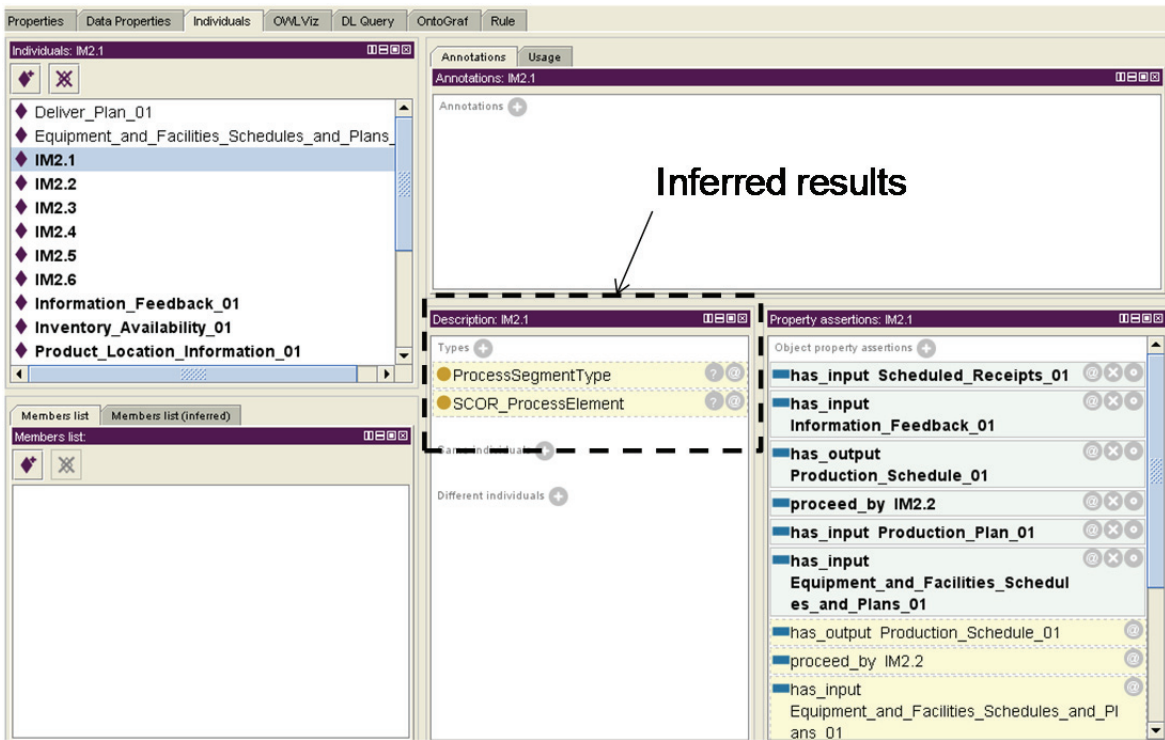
Properties | Data Properties | Individuals | OWLViz | DL Query | OntoGraf | Rule

Individuals: IM2.1

Deliver_Plan_01
Equipment_and_Facilities_Schedules_and_Plans_
IM2.1
IM2.2
IM2.3
IM2.4
IM2.5
IM2.6
Information_Feedback_01
Inventory_Availability_01
Product_Location_Information_01

Members list | Members list (inferred)

Members list:

Annotations | Usage

Annotations: IM2.1

Annotations

Inferred results

Description: IM2.1

Types

ProcessSegmentType

SCOR_ProcessElement

Same individuals

Different individuals

Property assertions: IM2.1

Object property assertions

has_input Scheduled_Receipts_01

has_input Information_Feedback_01

has_output Production_Schedule_01

proceed_by IM2.2

has_input Production_Plan_01

has_input Equipment_and_Facilities_Schedules_and_Plans_01

has_output Production_Schedule_01

proceed_by IM2.2

has_input Equipment_and_Facilities_Schedules_and_Plans_01